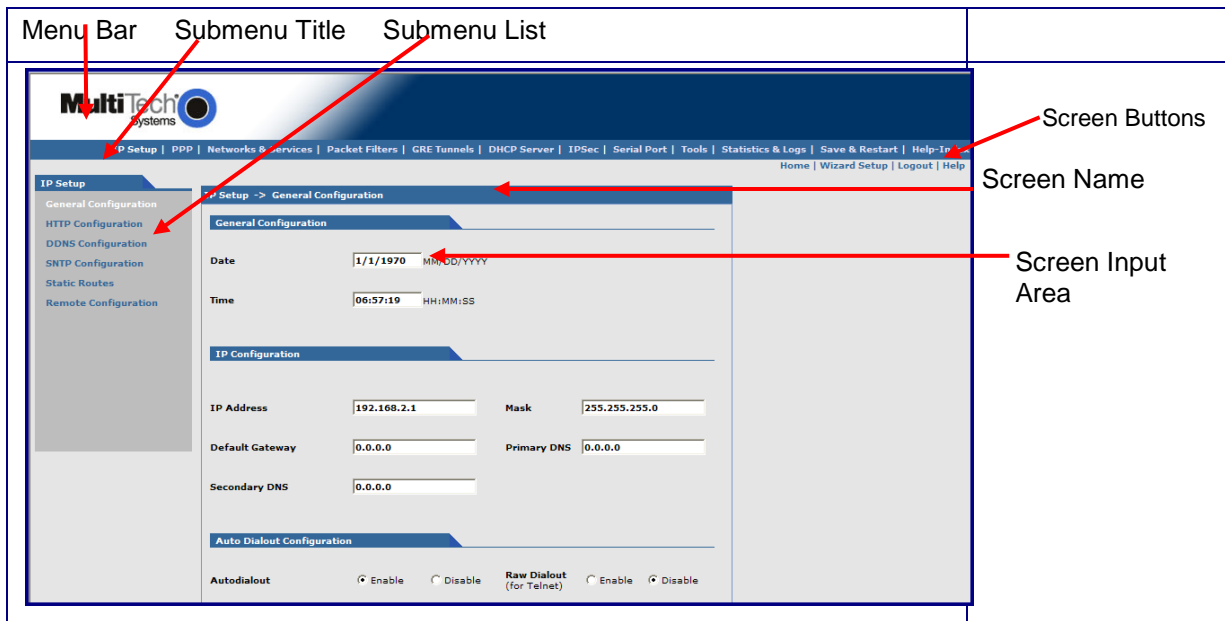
Menu Bar Submenu Title Submenu List

MultiTech Systems

IP Setup | PPP | Networks & Services | Packet Filters | GRE Tunnels | DHCP Server | IPSec | Serial Port | Tools | Statistics & Logs | Save & Restart | Help-Info

Home | Wizard Setup | Logout | Help

Screen Buttons

IP Setup

General Configuration
HTTP Configuration
DDNS Configuration
SNTP Configuration
Static Routes
Remote Configuration

IP Setup -> General Configuration

Screen Name

General Configuration

Date 1/1/1970 MM/DD/YYYY

Screen Input Area

Time 06:57:19 HH:MM:SS

IP Configuration

IP Address 192.168.2.1 Mask 255.255.255.0

Default Gateway 0.0.0.0 Primary DNS 0.0.0.0

Secondary DNS 0.0.0.0

Auto Dialout Configuration

Autodialout Enable Disable Raw Dialout (for Telnet) Enable Disable